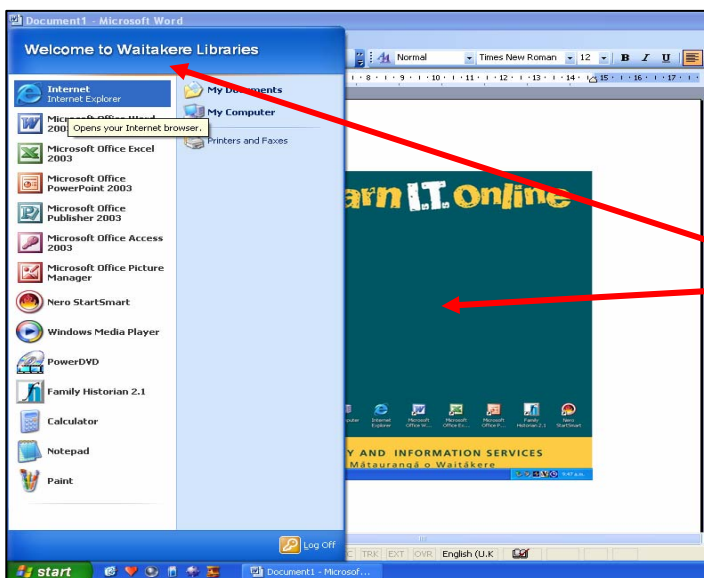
Document1 - Microsoft Word

Welcome to Waitakere Libraries

Normal Times New Roman 12 B I U

Internet
Internet Explorer

Microsoft Office Word 2003

Opens your Internet browser.

Microsoft Office Excel 2003

Microsoft Office PowerPoint 2003

Microsoft Office Publisher 2003

Microsoft Office Access 2003

Microsoft Office Picture Manager

Nero StartSmart

Windows Media Player

PowerDVD

Family Historian 2.1

Calculator

Notepad

Paint

My Documents

My Computer

Printers and Faxes

Log Off

arn I.T. online

Computer Internet Explorer Microsoft Office W... Microsoft Office E... Microsoft Office P... Family Historian 2.1 Nero StartSmart

Y AND INFORMATION SERVICES
Mātauranga o Waitākere

TRK EXT OVR English (U.K

start

Document1 - Microsof...